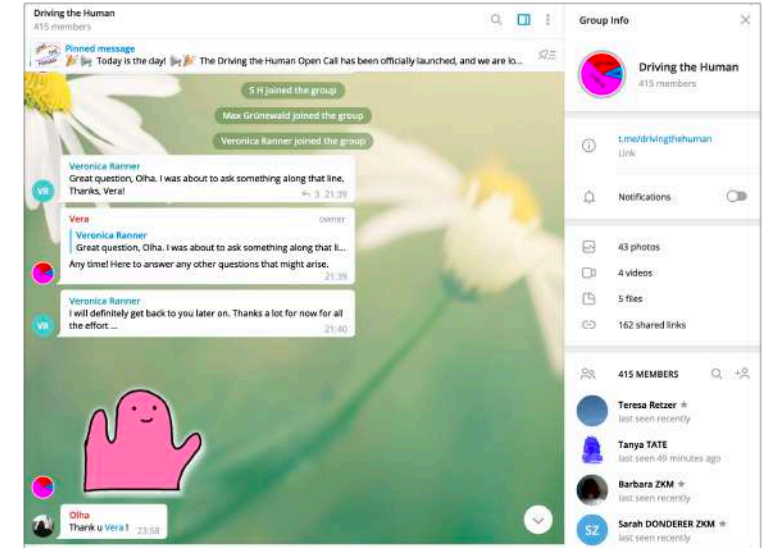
Driving the Human
415 members

Pinned message
🎉🎉 Today is the day! 🎉🎉 The Driving the Human Open Call has been officially launched, and we are lo...

S H joined the group
Max Grünewald joined the group
Veronica Ranner joined the group

VR
Veronica Ranner
Great question, Olha. I was about to ask something along that line. Thanks, Vera!
3 21:39

Vera
owner
Veronica Ranner
Great question, Olha. I was about to ask something along that li...
Any time! Here to answer any other questions that might arise.
21:39

VR
Veronica Ranner
I will definitely get back to you later on. Thanks a lot for now for all the effort ...
21:40

Olha
Thank u Vera ! 23:58

Group Info

Driving the Human
415 members

t.me/drivingthehuman
Link

Notifications

43 photos
4 videos
5 files
162 shared links

415 MEMBERS

Teresa Retzer
last seen recently

Tanya TATE
last seen 49 minutes ago

Barbara ZKM
last seen recently

SZ
Sarah DONDERER ZKM
last seen recently